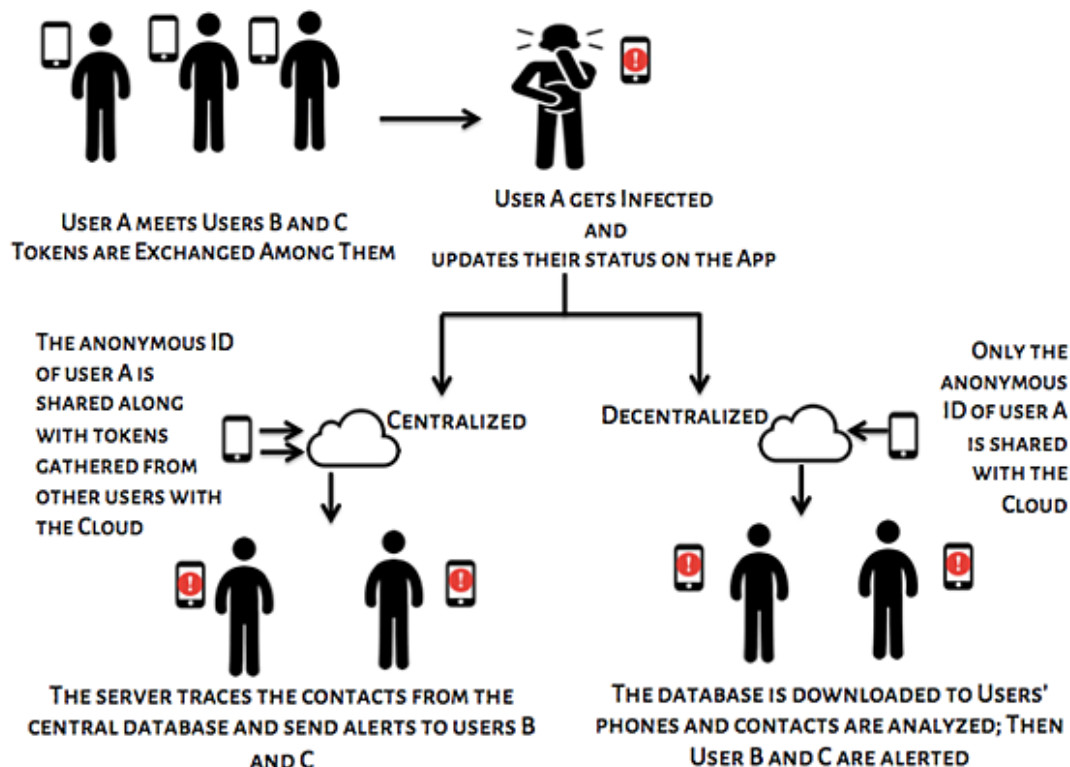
User A meets Users B and C
Tokens are Exchanged Among Them

User A gets Infected
and
updates their status on the App

The anonymous ID of user A is shared along with tokens gathered from other users with the Cloud

Centralized

Decentralized

Only the anonymous ID of user A is shared with the Cloud

The server traces the contacts from the central database and send alerts to users B and C

The database is downloaded to Users' phones and contacts are analyzed; Then User B and C are alerted